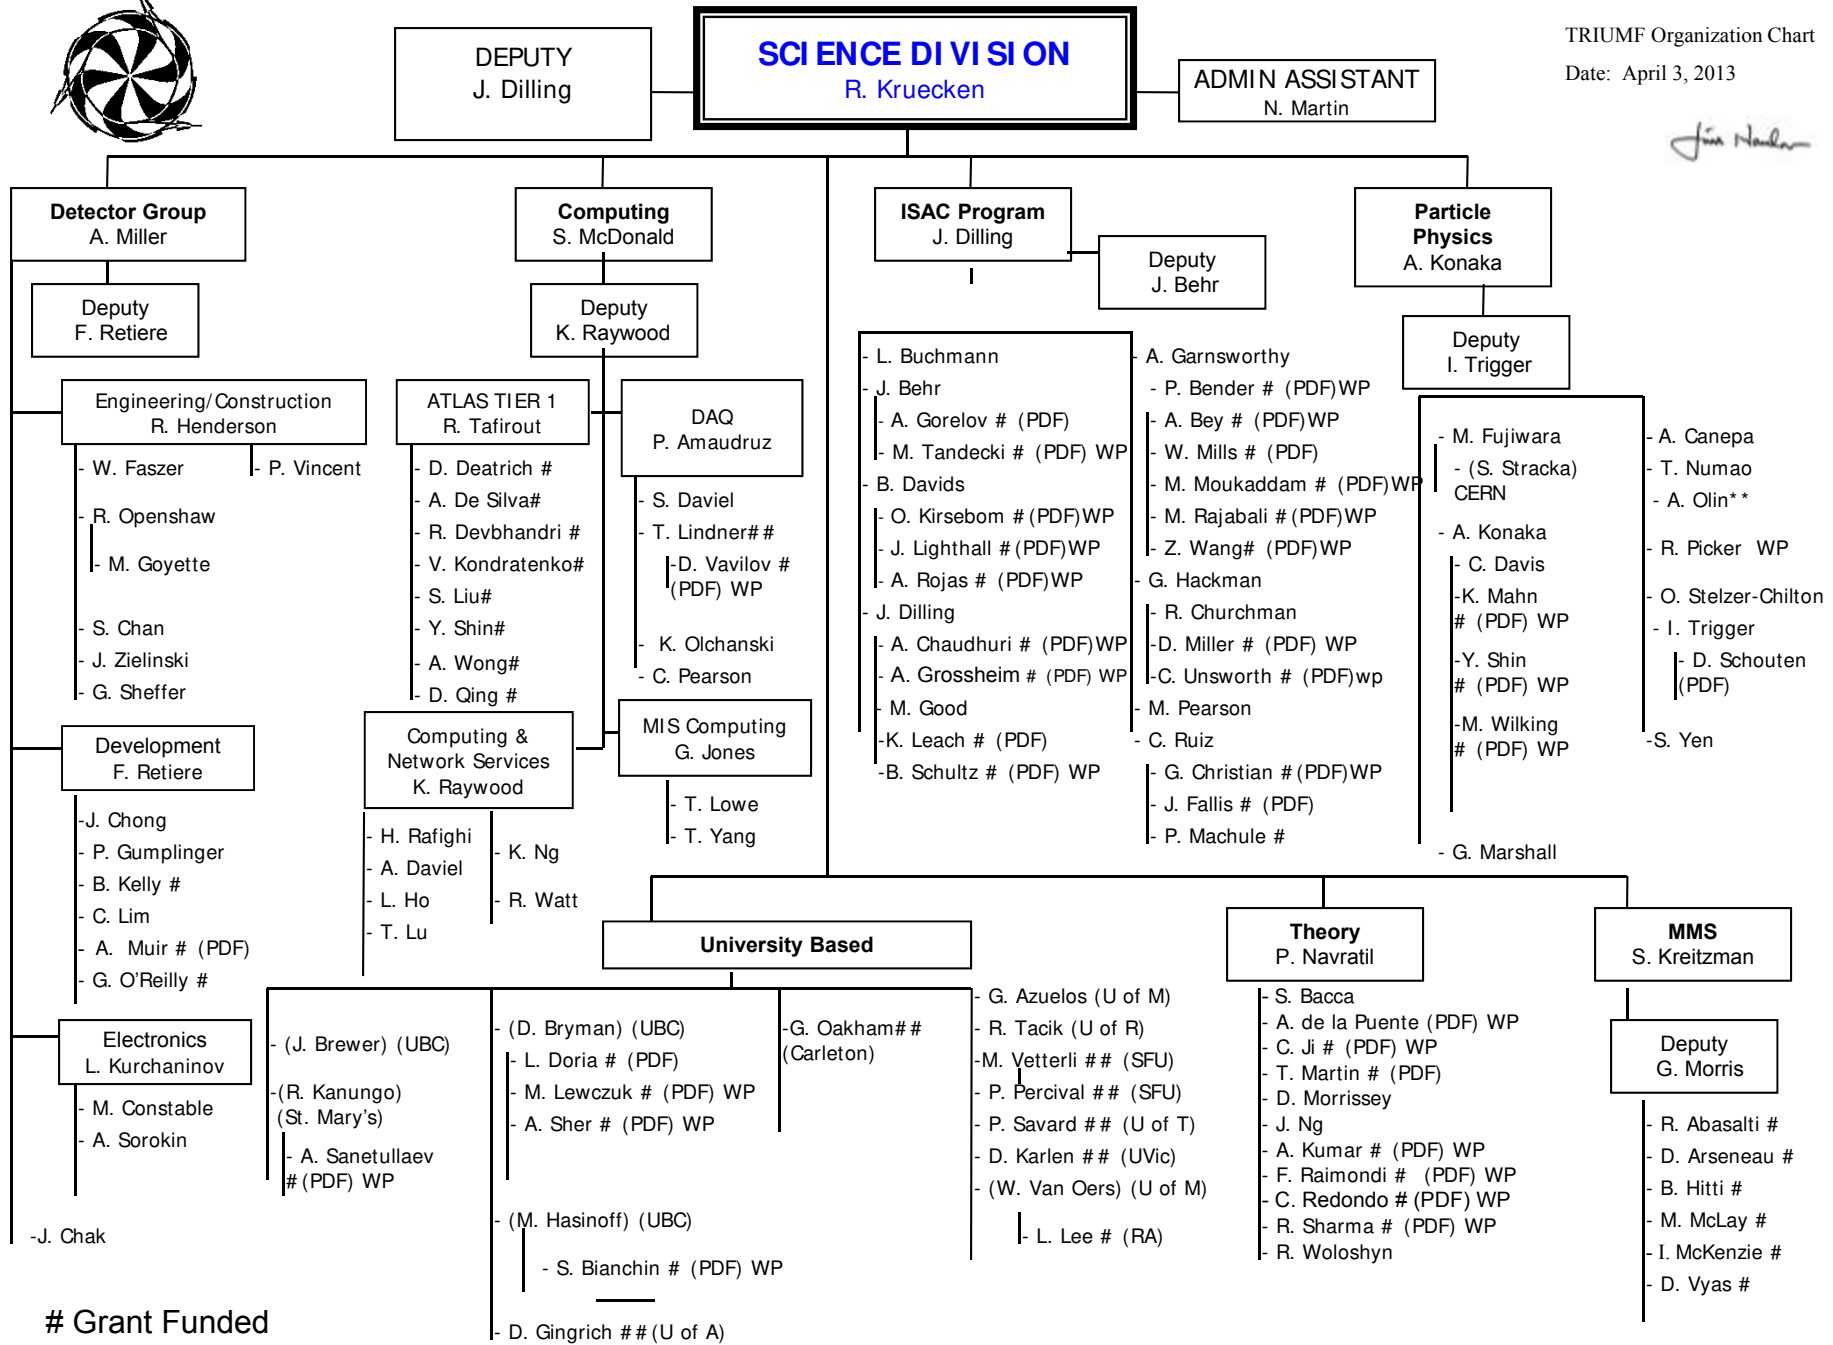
DEPUTY
J. Dilling

SCIENCE DIVISION
R. Kruecken

ADMIN ASSISTANT
N. Martin

TRIUMF Organization Chart
Date: April 3, 2013

Detector Group
A. Miller

Deputy
F. Retiere

Engineering/Construction
R. Henderson

- W. Faszer
- P. Vincent
- R. Openshaw
- M. Goyette
- S. Chan
- J. Zielinski
- G. Sheffer

Development
F. Retiere

-J. Chong
- P. Gumplinger
- B. Kelly #
- C. Lim
- A. Muir # (PDF)
- G. O'Reilly #

Electronics
L. Kurchaninov

- M. Constable
- A. Sorokin

-J. Chak

# Grant Funded

Computing
S. McDonald

Deputy
K. Raywood

ATLAS TIER 1
R. Tafirout

- D. Deatrich #
- A. De Silva#
- R. Devbhandri #
- V. Kondratenko#
- S. Liu#
- Y. Shin#
- A. Wong#
- D. Qing #

DAQ
P. Amaudruz

- S. Daviel
- T. Lindner##
-D. Vavilov # (PDF) WP
- K. Olchanski
- C. Pearson

Computing & Network Services
K. Raywood

- H. Rafighi
- A. Daviel
- L. Ho
- T. Lu
- K. Ng
- R. Watt

MIS Computing
G. Jones

- T. Lowe
- T. Yang

ISAC Program
J. Dilling

Deputy
J. Behr

- L. Buchmann
- J. Behr
- A. Gorelov # (PDF)
- M. Tandecki # (PDF) WP
- B. Davids
- O. Kirsebom #(PDF)WP
- J. Lighthall #(PDF)WP
- A. Rojas # (PDF)WP
- J. Dilling
- A. Chaudhuri # (PDF)WP
- A. Grossheim # (PDF) WP
- M. Good
-K. Leach # (PDF)
-B. Schultz # (PDF) WP

- A. Garnsworthy
- P. Bender # (PDF)WP
- A. Bey # (PDF)WP
- W. Mills # (PDF)
- M. Moukaddam # (PDF)WP
- M. Rajabali #(PDF)WP
- Z. Wang# (PDF)WP
- G. Hackman
- R. Churchman
-D. Miller # (PDF) WP
-C. Unsworth # (PDF)wp
- M. Pearson
- C. Ruiz
- G. Christian #(PDF)WP
- J. Fallis # (PDF)
- P. Machule #

Particle Physics
A. Konaka

Deputy
I. Trigger

- M. Fujiwara
- (S. Stracka) CERN
- A. Konaka
- C. Davis
-K. Mahn # (PDF) WP
-Y. Shin # (PDF) WP
-M. Wilking # (PDF) WP
- G. Marshall

- A. Canepa
- T. Numao
- A. Olin**
- R. Picker WP
- O. Stelzer-Chilton
- I. Trigger
- D. Schouten (PDF)
-S. Yen

University Based

- (J. Brewer) (UBC)
-(R. Kanungo) (St. Mary's)
- A. Sanetullaev #(PDF) WP

- (D. Bryman) (UBC)
- L. Doria # (PDF)
- M. Lewczuk # (PDF) WP
- A. Sher # (PDF) WP
- (M. Hasinoff) (UBC)
- S. Bianchin # (PDF) WP
- D. Gingrich ##(U of A)

-G. Oakham## (Carleton)

- G. Azuelos (U of M)
- R. Tacik (U of R)
-M. Vetterli ## (SFU)
- P. Percival ## (SFU)
- P. Savard ## (U of T)
- D. Karlen ## (UVic)
- (W. Van Oers) (U of M)
- L. Lee # (RA)

Theory
P. Navratil

- S. Bacca
- A. de la Puente (PDF) WP
- C. Ji # (PDF) WP
- T. Martin # (PDF)
- D. Morrissey
- J. Ng
- A. Kumar # (PDF) WP
- F. Raimondi # (PDF) WP
- C. Redondo # (PDF) WP
- R. Sharma # (PDF) WP
- R. Woloshyn

MMS
S. Kreitzman

Deputy
G. Morris

- R. Abasalti #
- D. Arseneau #
- B. Hitti #
- M. McLay #
- I. McKenzie #
- D. Vyas #